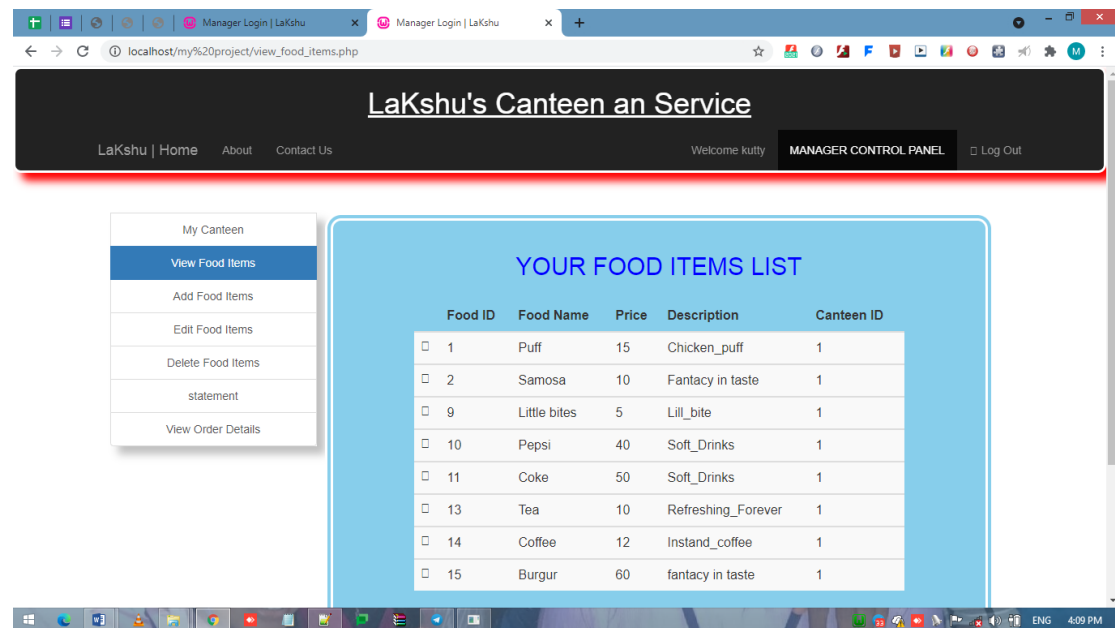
Manager Login | LaKshu
Manager Login | LaKshu
localhost/my%20project/view_food_items.php

LaKshu's Canteen an Service

LaKshu | Home About Contact Us Welcome kutty MANAGER CONTROL PANEL Log Out

My Canteen
View Food Items
Add Food Items
Edit Food Items
Delete Food Items
statement
View Order Details

YOUR FOOD ITEMS LIST

| Food ID | Food Name | Price | Description | Canteen ID |
|---|---|---|---|---|
| 1 | Puff | 15 | Chicken_puff | 1 |
| 2 | Samosa | 10 | Fantacy in taste | 1 |
| 9 | Little bites | 5 | Lill_bite | 1 |
| 10 | Pepsi | 40 | Soft_Drinks | 1 |
| 11 | Coke | 50 | Soft_Drinks | 1 |
| 13 | Tea | 10 | Refreshing_Forever | 1 |
| 14 | Coffee | 12 | Instand_coffee | 1 |
| 15 | Burgur | 60 | fantacy in taste | 1 |

ENG 4:09 PM